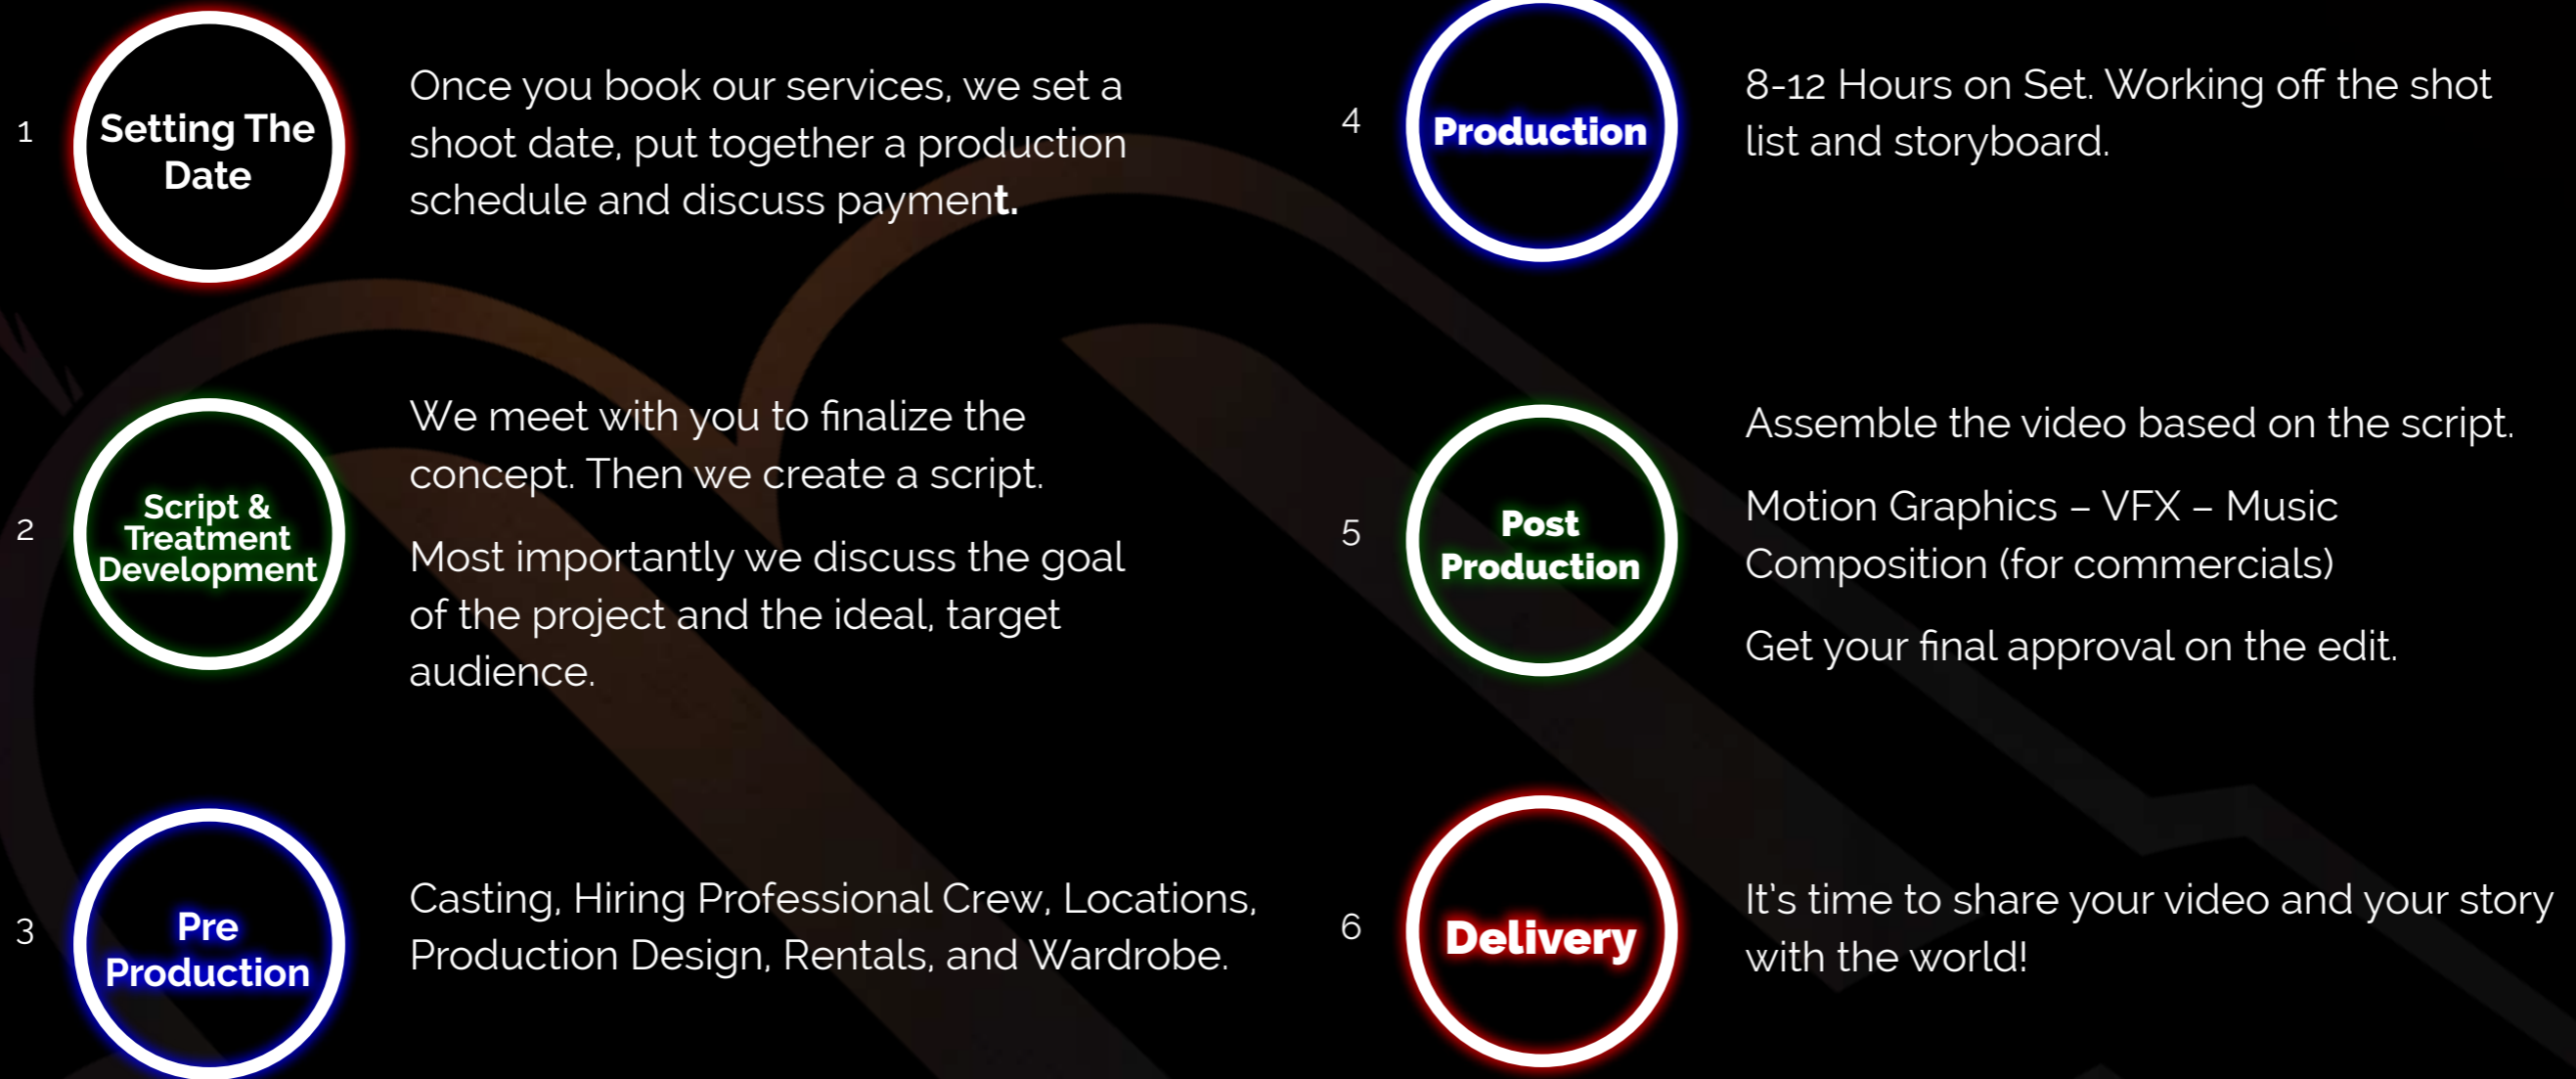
1

Setting The Date

Once you book our services, we set a shoot date, put together a production schedule and discuss payment.

2

Script & Treatment Development

We meet with you to finalize the concept. Then we create a script.

Most importantly we discuss the goal of the project and the ideal, target audience.

3

Pre Production

Casting, Hiring Professional Crew, Locations, Production Design, Rentals, and Wardrobe.

4

Production

8-12 Hours on Set. Working off the shot list and storyboard.

5

Post Production

Assemble the video based on the script.

Motion Graphics – VFX – Music Composition (for commercials)

Get your final approval on the edit.

6

Delivery

It's time to share your video and your story with the world!